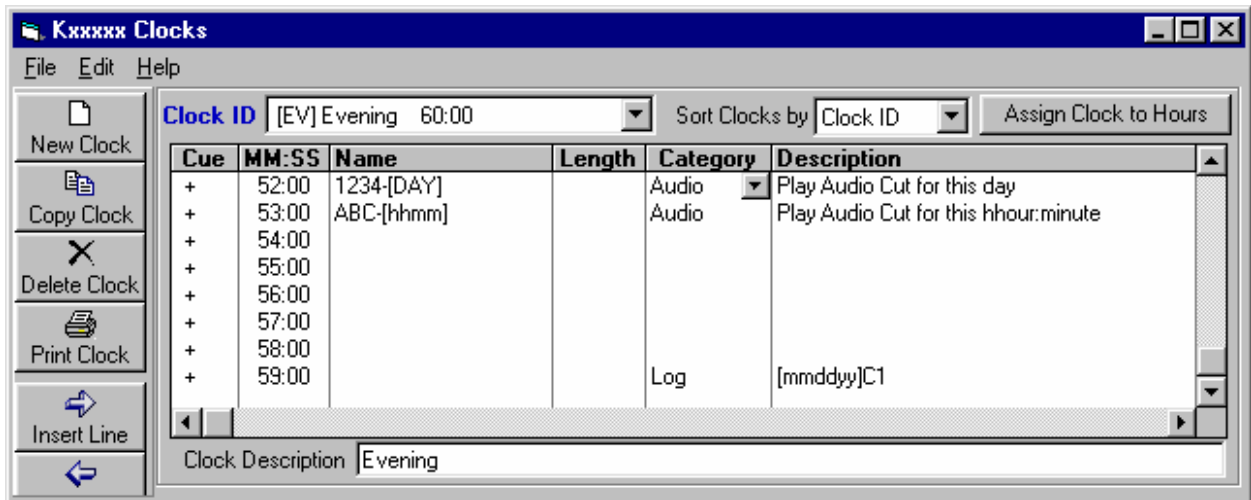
Kxxxxx Clocks

File Edit Help

New Clock
Copy Clock
Delete Clock
Print Clock
Insert Line

Clock ID [EV] Evening 60:00

Sort Clocks by Clock ID

Assign Clock to Hours

| Cue | MM:SS | Name | Length | Category | Description |
|---|---|---|---|---|---|
| + | 52:00 | 1234-[DAY] | | Audio | Play Audio Cut for this day |
| + | 53:00 | ABC-[hhmm] | | Audio | Play Audio Cut for this hhour:minute |
| + | 54:00 | | | | |
| + | 55:00 | | | | |
| + | 56:00 | | | | |
| + | 57:00 | | | | |
| + | 58:00 | | | | |
| + | 59:00 | | | Log | [mmddyy]C1 |

Clock Description Evening